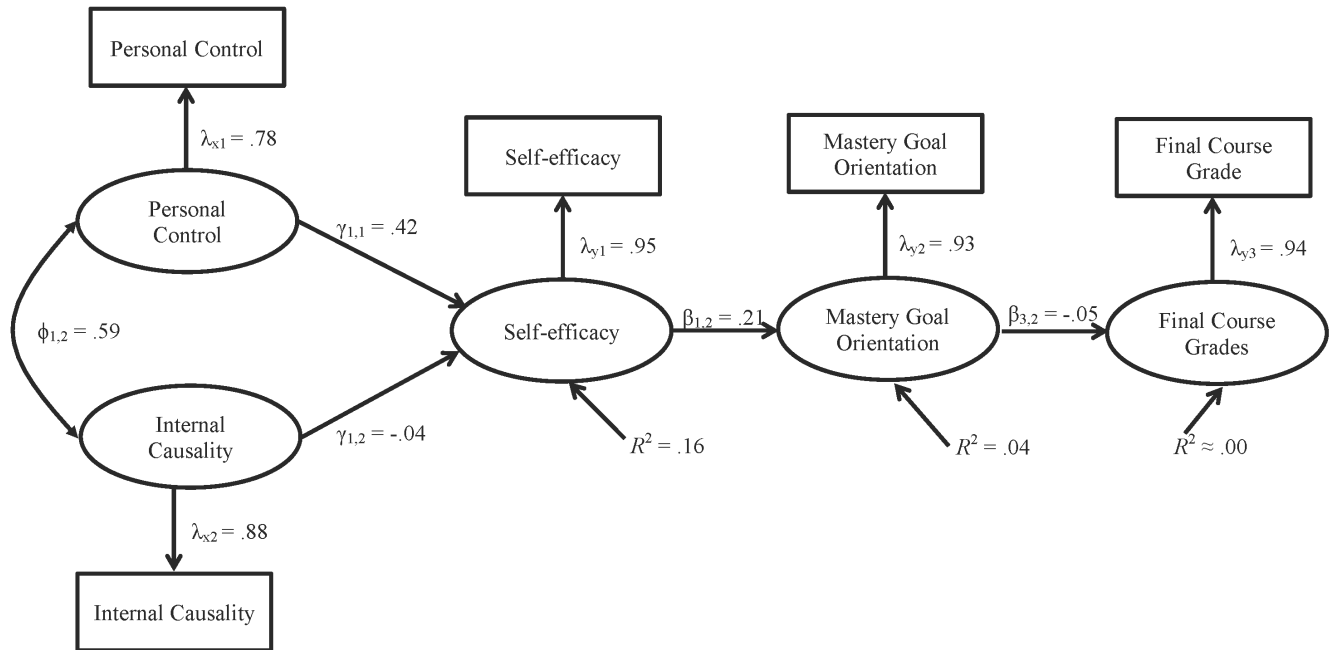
Personal Control

$\lambda_{x1} = .78$

Personal Control

$\gamma_{1,1} = .42$

Self-efficacy

$\lambda_{y1} = .95$

Mastery Goal Orientation

$\lambda_{y2} = .93$

Final Course Grade

$\lambda_{y3} = .94$

$\phi_{1,2} = .59$

Self-efficacy

$\beta_{1,2} = .21$

Mastery Goal Orientation

$\beta_{3,2} = -.05$

Final Course Grades

Internal Causality

$\gamma_{1,2} = -.04$

$R^2 = .16$

$R^2 = .04$

$R^2 \approx .00$

$\lambda_{x2} = .88$

Internal Causality